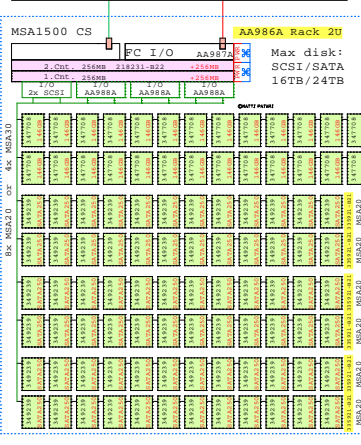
MSA1500 CS

FC I/O AA987A

AA986A Rack 2U

Max disk:
SCSI/SATA
16TB/24TB

2.Cnt. 256MB 218231-B22 +256MB
1.Cnt. 256MB +256MB

I/O 2x SCSI
I/O AA988A
I/O AA988A
I/O AA988A

4x MSA30
or
8x MSA20

MSA20
MSA20
MSA20
MSA20
MSA20
MSA20
MSA20
MSA20

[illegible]